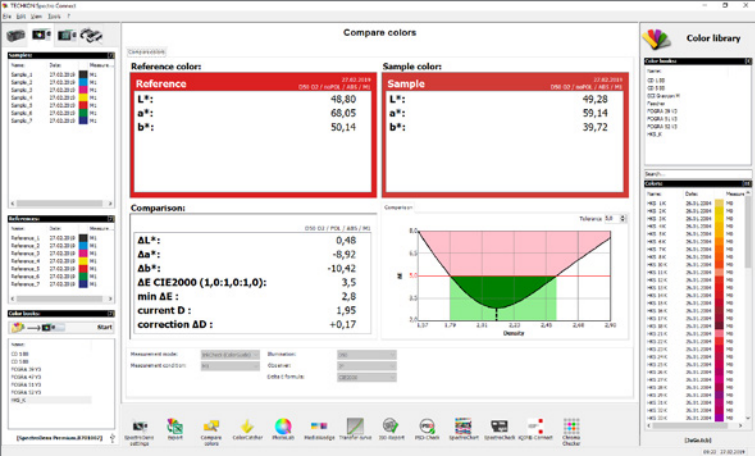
TECHKON SpectroConnect

File Edit View Tools ?

Compare colors

Color library

Samples:

| Name: | Date: | Measure... |
|---|---|---|
| Sample_1 | 27.03.2019 | M1 |
| Sample_2 | 27.03.2019 | M1 |
| Sample_3 | 27.03.2019 | M1 |
| Sample_4 | 27.03.2019 | M1 |
| Sample_5 | 27.03.2019 | M1 |
| Sample_6 | 27.03.2019 | M1 |
| Sample_7 | 27.03.2019 | M1 |

References:

| Name: | Date: | Measure... |
|---|---|---|
| Reference_1 | 27.03.2019 | M1 |
| Reference_2 | 27.03.2019 | M1 |
| Reference_3 | 27.03.2019 | M1 |
| Reference_4 | 27.03.2019 | M1 |
| Reference_5 | 27.03.2019 | M1 |
| Reference_6 | 27.03.2019 | M1 |
| Reference_7 | 27.03.2019 | M1 |

Color books:

Start

Name:
CD 1:80
CD 5:80
FOGRA 39 V3
FOGRA 47 V3
FOGRA 51 V3
FOGRA 52 V3
HKS_K

Comparison

Reference color:

Reference
27.03.2019
D50 02 / noPOL / ABS / M1

| L*: | 48,80 |
|---|---|
| a*: | 68,05 |
| b*: | 50,14 |

Sample color:

Sample
27.03.2019
D50 02 / noPOL / ABS / M1

| L*: | 49,28 |
|---|---|
| a*: | 59,14 |
| b*: | 39,72 |

Comparison:

D50 02 / POL / ABS / M1

| ΔL*: | 0,48 |
|---|---|
| Δa*: | -8,92 |
| Δb*: | -10,42 |
| ΔE CIE2000 (1,0:1,0:1,0): | 3,5 |
| min ΔE : | 2,8 |
| current D : | 1,95 |
| correction ΔD : | +0,17 |

Comparison

Tolerance 5,0

5,0
ΔE
1,57 1,79 1,91 2,12 2,45 2,67 2,90
Density

Measurement mode: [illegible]
Measurement condition: M1
Illumination: D50
Observer: 2°
Delta E formula: CIE2000

Color books
Name:
CD 1:80
CD 5:80
ECI Grenzen M
Fascher
FOGRA 39 V3
FOGRA 51 V3
FOGRA 52 V3
HKS_K

Search...

Colors

| Name: | Date: | Measure... |
|---|---|---|
| HKS 1K | 26.01.2004 | M0 |
| HKS 2K | 26.01.2004 | M0 |
| HKS 3K | 26.01.2004 | M0 |
| HKS 4K | 26.01.2004 | M0 |
| HKS 5K | 26.01.2004 | M0 |
| HKS 6K | 26.01.2004 | M0 |
| HKS 7K | 26.01.2004 | M0 |
| HKS 8K | 26.01.2004 | M0 |
| HKS 9K | 26.01.2004 | M0 |
| HKS 10K | 26.01.2004 | M0 |
| HKS 11K | 26.01.2004 | M0 |
| HKS 12K | 26.01.2004 | M0 |
| HKS 13K | 26.01.2004 | M0 |
| HKS 14K | 26.01.2004 | M0 |
| HKS 15K | 26.01.2004 | M0 |
| HKS 16K | 26.01.2004 | M0 |
| HKS 17K | 26.01.2004 | M0 |
| HKS 18K | 26.01.2004 | M0 |
| HKS 19K | 26.01.2004 | M0 |
| HKS 20K | 26.01.2004 | M0 |
| HKS 21K | 26.01.2004 | M0 |
| HKS 22K | 26.01.2004 | M0 |
| HKS 23K | 26.01.2004 | M0 |
| HKS 24K | 26.01.2004 | M0 |
| HKS 25K | 26.01.2004 | M0 |
| HKS 26K | 26.01.2004 | M0 |
| HKS 27K | 26.01.2004 | M0 |
| HKS 28K | 26.01.2004 | M0 |
| HKS 29K | 26.01.2004 | M0 |
| HKS 31K | 26.01.2004 | M0 |

[SpectroDens Premium 87091637]

SpectroDens settings | Report | Compare colors | ColorCatcher | PhotoLab | MediaWedge | Transfer curve | ISO Report | PSO Check | SpectroChart | SpectroCheck | IQ318 Connect | Chroma Checker

[DeltaE(ab)]
09:22 27.03.2019